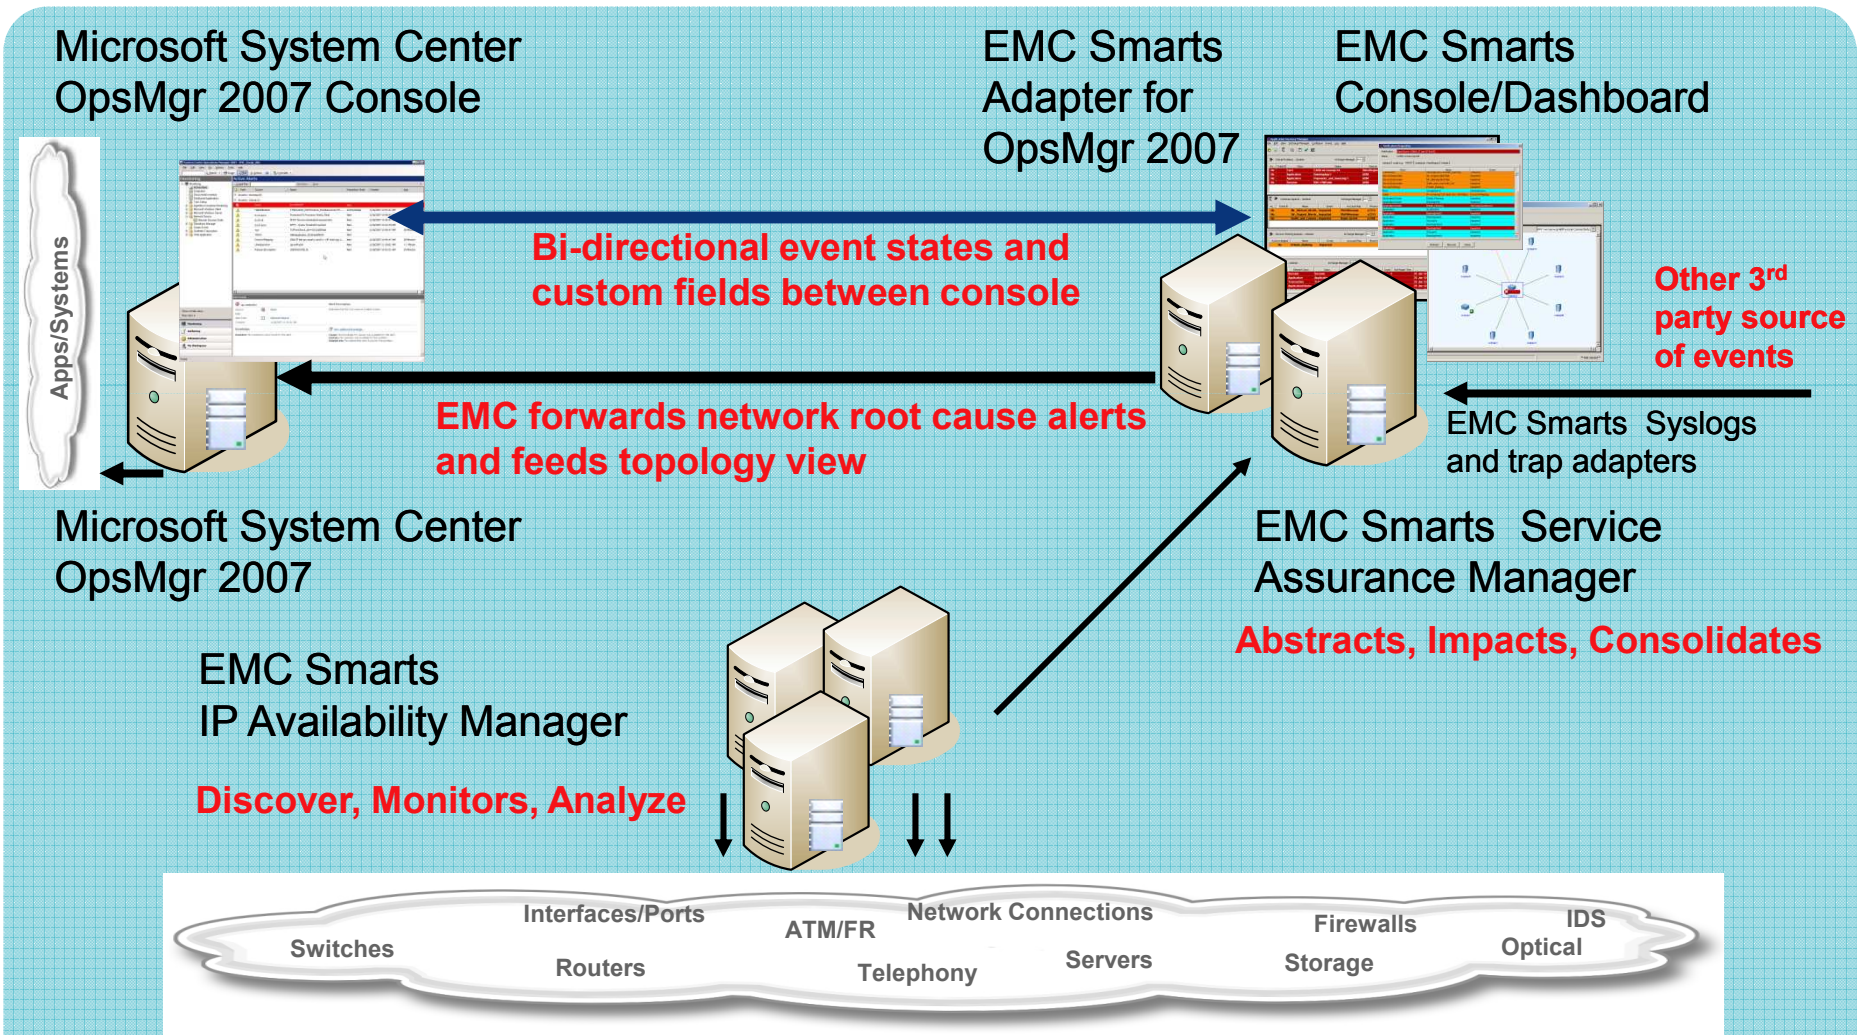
Microsoft System Center OpsMgr 2007 Console

EMC Smarts Adapter for OpsMgr 2007

EMC Smarts Console/Dashboard

Apps/Systems

Bi-directional event states and custom fields between console

Other 3$^{rd}$ party source of events

EMC forwards network root cause alerts and feeds topology view

EMC Smarts Syslogs and trap adapters

Microsoft System Center OpsMgr 2007

EMC Smarts Service Assurance Manager

Abstracts, Impacts, Consolidates

EMC Smarts IP Availability Manager

Discover, Monitors, Analyze

Switches

Interfaces/Ports

Routers

ATM/FR

Network Connections

Telephony

Servers

Firewalls

Storage

IDS

Optical